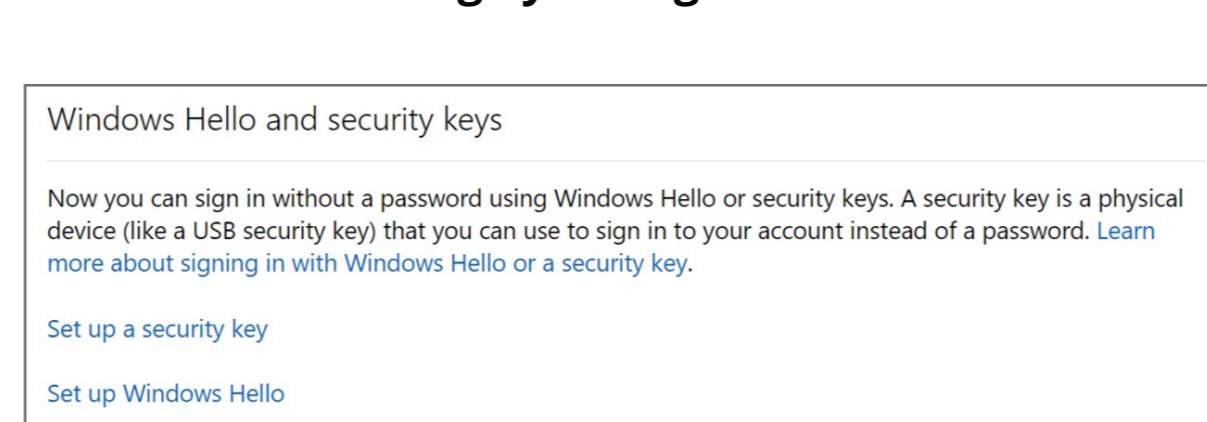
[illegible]

Windows Hello and security keys

Now you can sign in without a password using Windows Hello or security keys. A security key is a physical device (like a USB security key) that you can use to sign in to your account instead of a password. Learn more about signing in with Windows Hello or a security key.

Set up a security key

Set up Windows Hello